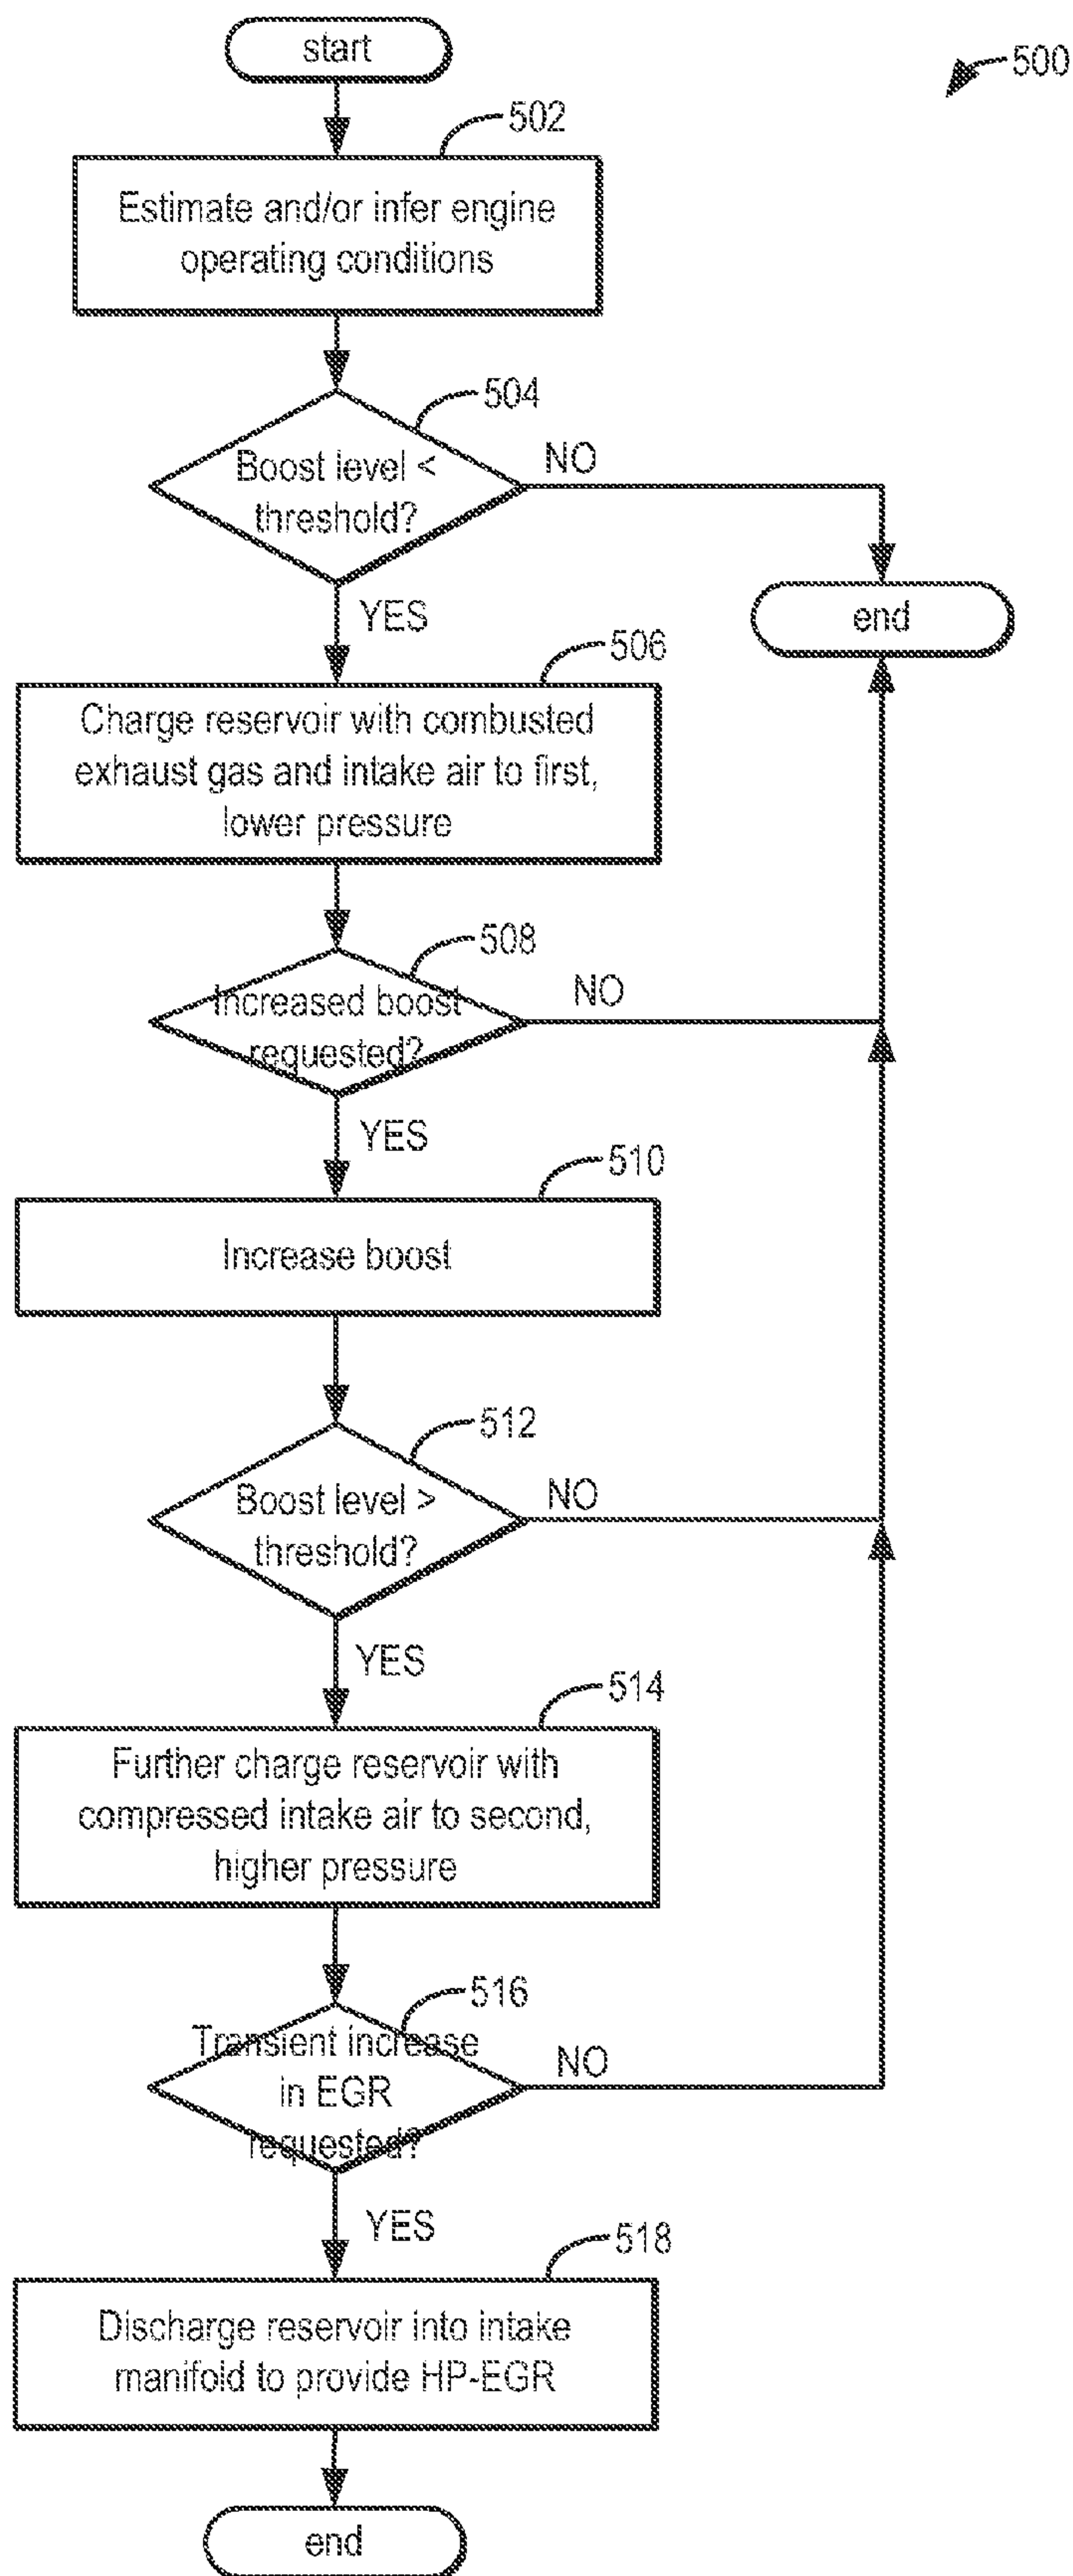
start

500

502

Estimate and/or infer engine operating conditions

504

Boost level < threshold?

NO

end

YES

506

Charge reservoir with combusted exhaust gas and intake air to first, lower pressure

508

Increased boost requested?

NO

YES

510

Increase boost

512

Boost level > threshold?

NO

YES

514

Further charge reservoir with compressed intake air to second, higher pressure

516

Transient increase in EGR requested?

NO

YES

518

Discharge reservoir into intake manifold to provide HP-EGR

end